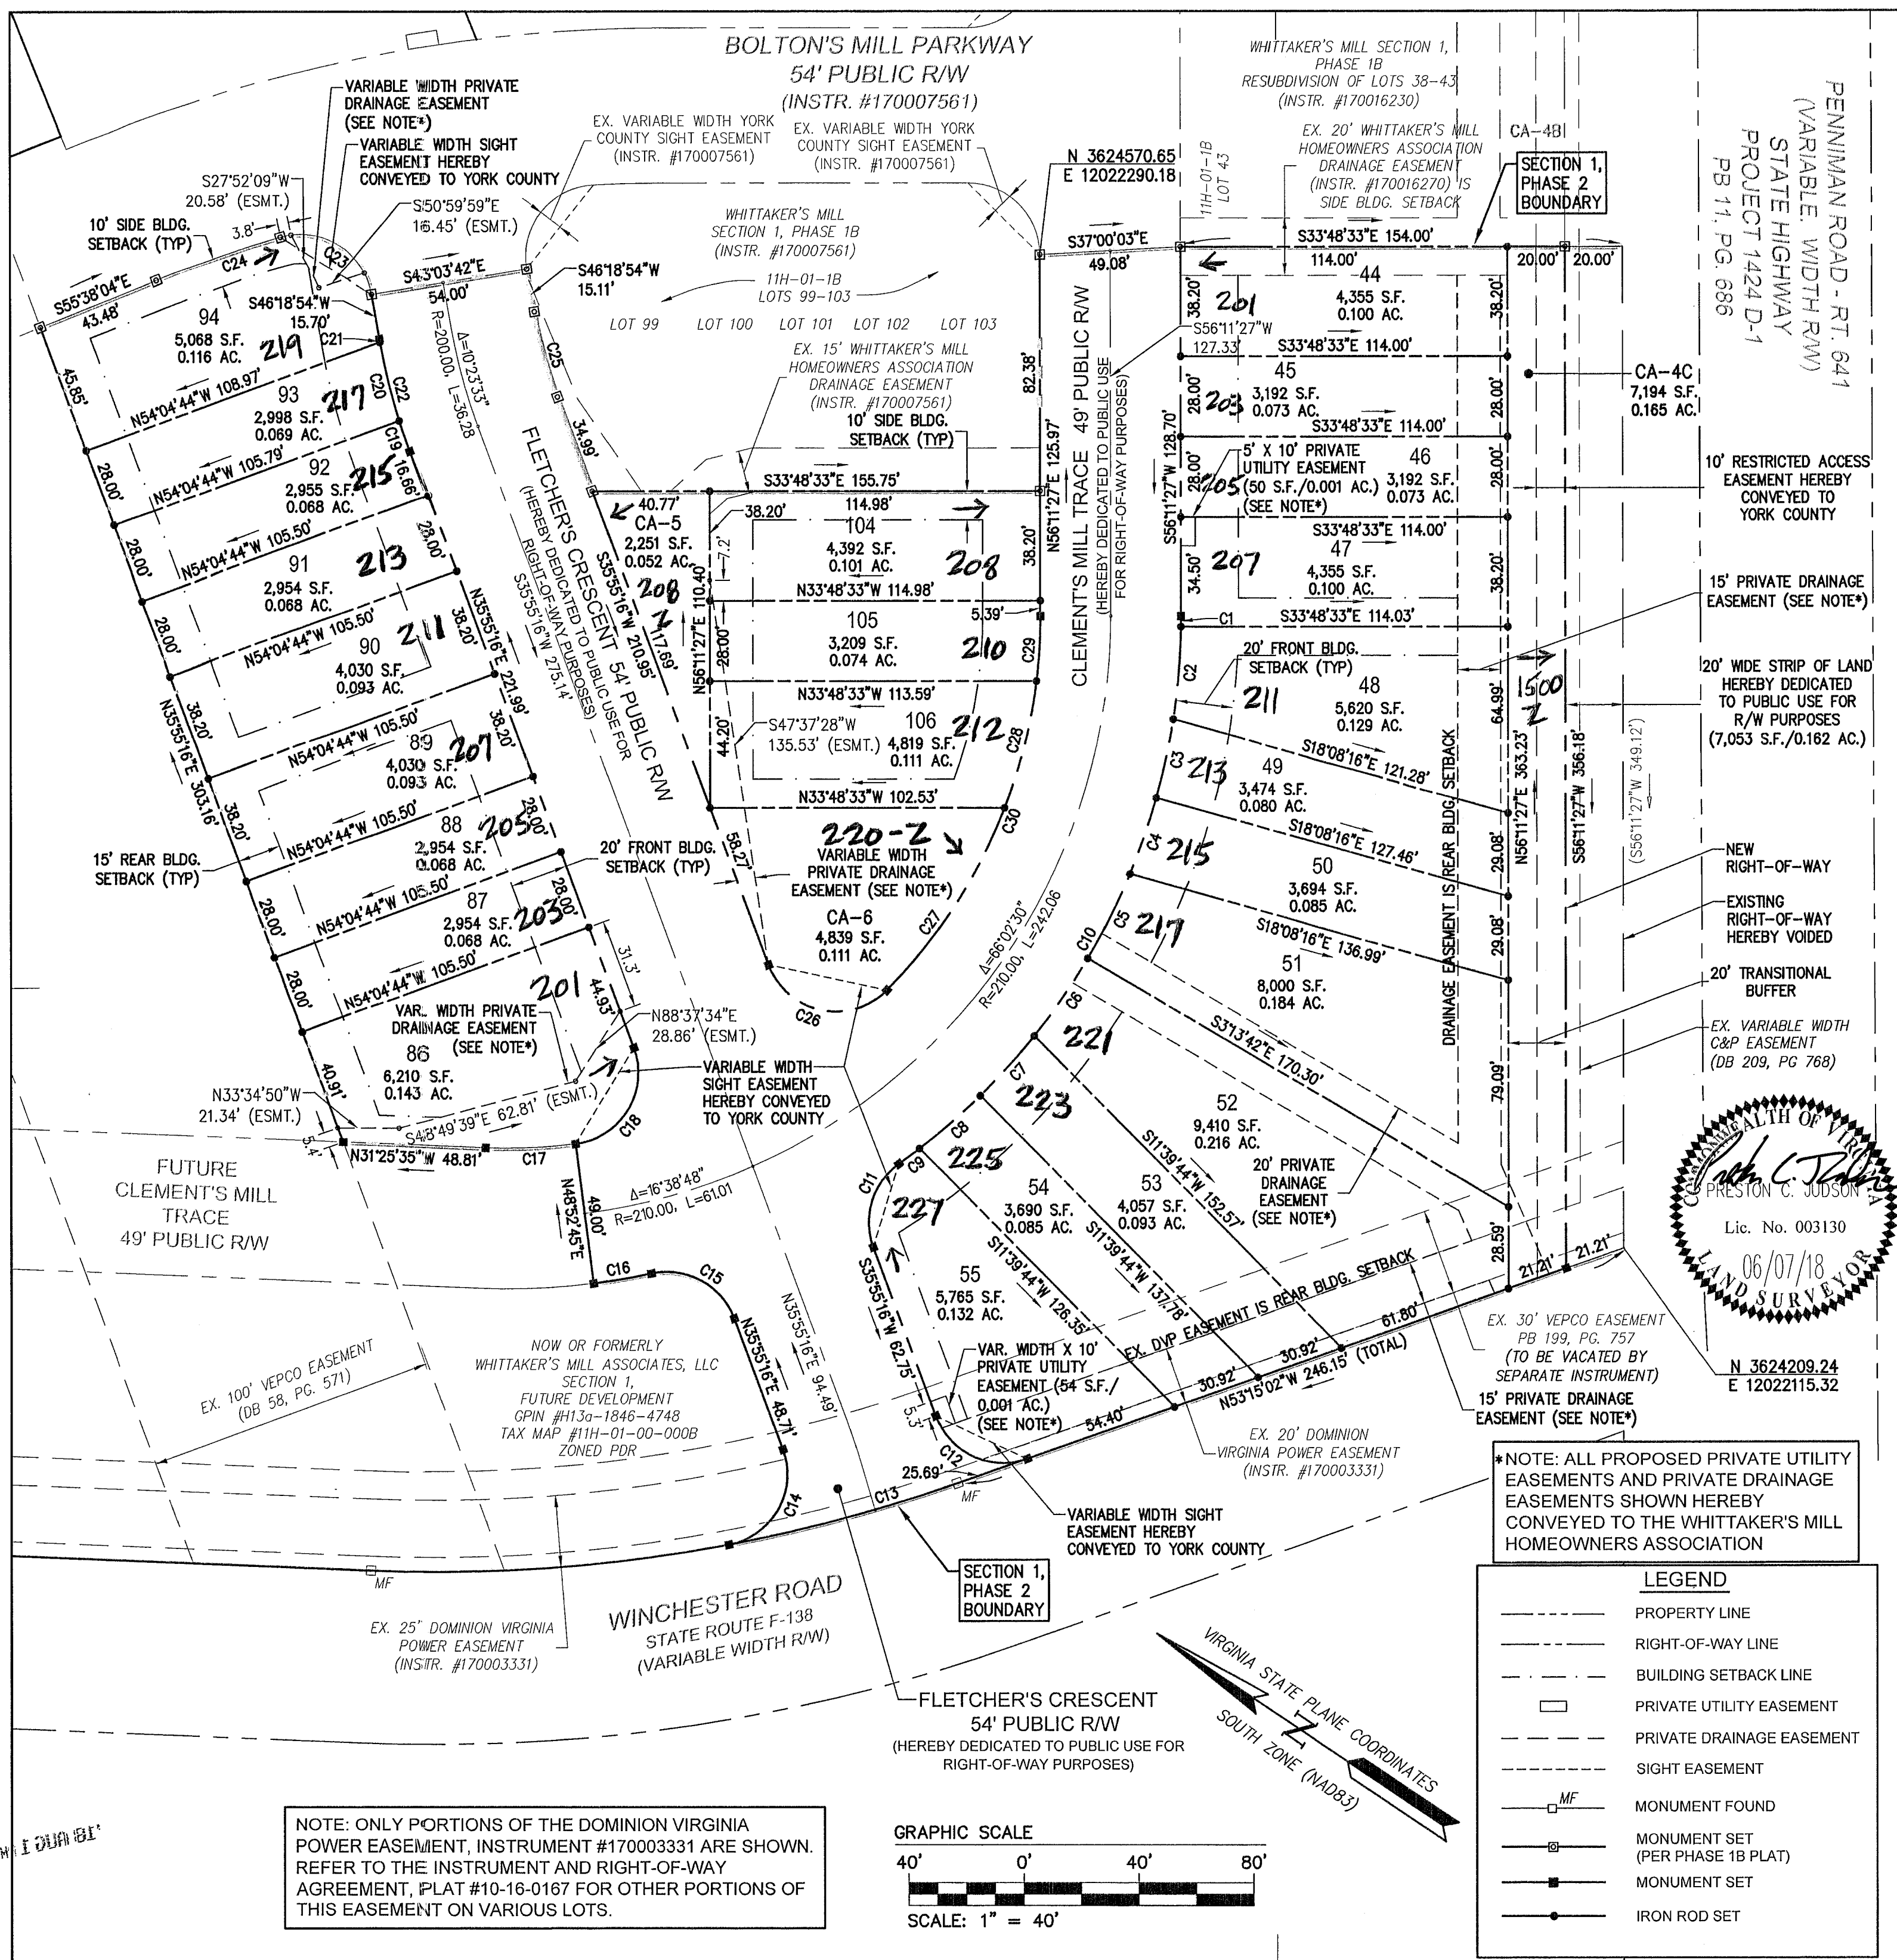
BOLTON'S MILL PARKWAY
54' PUBLIC R/W
(INSTR. #170007561)

WHITTAKER'S MILL SECTION 1, PHASE 1B
RESUBDIVISION OF LOTS 38-43
(INSTR. #170016230)

PENNIMAN ROAD - RT. 641
(VARIABLE WIDTH R/W)
STATE HIGHWAY
PROJECT 1424 D-1
PB 11, PG. 686

VARIABLE WIDTH PRIVATE DRAINAGE EASEMENT (SEE NOTE*)
VARIABLE WIDTH SIGHT EASEMENT HEREBY CONVEYED TO YORK COUNTY

EX. VARIABLE WIDTH YORK COUNTY SIGHT EASEMENT (INSTR. #170007561)
EX. VARIABLE WIDTH YORK COUNTY SIGHT EASEMENT (INSTR. #170007561)

EX. 20' WHITTAKER'S MILL HOMEOWNERS ASSOCIATION DRAINAGE EASEMENT (INSTR. #170016270) IS SIDE BLDG. SETBACK

CA-4B
SECTION 1, PHASE 2 BOUNDARY

N 3624570.65
E 12022290.18

11H-01-1B
LOT 43

S27°52'09"W
20.58' (ESMT.)
10' SIDE BLDG. SETBACK (TYP)
3.8'
S50°59'59"E
16.45' (ESMT.)
C24
C23
S43°03'42"E
54.00'
S46°18'54"W
15.11'
S55°38'04"E
43.48'
S46°18'54"W
15.70'
94
5,068 S.F.
0.116 AC.
219
C21
45.85'
93
2,998 S.F.
0.069 AC.
217
C20
C22
N54°04'44"W 108.97'
N54°04'44"W 105.79'
C19
92
2,955 S.F.
0.068 AC.
215
16.66'
28.00'
28.00'
91
2,954 S.F.
0.068 AC.
213
N54°04'44"W 105.50'
28.00'
28.00'
90
4,030 S.F.
0.093 AC.
211
N54°04'44"W 105.50'
38.20'
N35°55'16"E 221.99'
38.20'
N35°55'16"E 303.16'
89
4,030 S.F.
0.093 AC.
207
N54°04'44"W 105.50'
38.20'
38.20'
88
2,954 S.F.
0.068 AC.
205
N54°04'44"W 105.50'
28.00'
15' REAR BLDG. SETBACK (TYP)
28.00'
87
2,954 S.F.
0.068 AC.
203
N54°04'44"W 105.50'
28.00'
28.00'
201
VAR. WIDTH PRIVATE DRAINAGE EASEMENT (SEE NOTE*)
86
6,210 S.F.
0.143 AC.
31.3'
44.93'
N88°37'34"E
28.86' (ESMT.)
40.91'
N33°34'50"W
21.34' (ESMT.)
5.4'
S48°49'39"E 62.81' (ESMT.)
N31°25'35"W 48.81'
C17
C18

R=200.00, L=36.28
Δ=10°23'33"

WHITTAKER'S MILL SECTION 1, PHASE 1B (INSTR. #170007561)
11H-01-1B
LOTS 99-103
LOT 99 LOT 100 LOT 101 LOT 102 LOT 103
EX. 15' WHITTAKER'S MILL HOMEOWNERS ASSOCIATION DRAINAGE EASEMENT (INSTR. #170007561)
10' SIDE BLDG. SETBACK (TYP)
C25
34.99'
82.38'
S37°00'03"E
49.08'

FLETCHER'S CRESCENT 54' PUBLIC R/W
(HEREBY DEDICATED TO PUBLIC USE FOR RIGHT-OF-WAY PURPOSES)
S35°55'16"W 275.14'
S35°55'16"W 210.95'
117.69'
40.77'
CA-5
2,251 S.F.
0.052 AC.
208
S33°48'33"E 155.75'
114.98'
38.20'
7.2'
104
4,392 S.F.
0.101 AC.
208
N56°11'27"E 110.40'
N33°48'33"W 114.98'
38.20'
5.39'
105
3,209 S.F.
0.074 AC.
210
28.00'
C29
N33°48'33"W 113.59'
44.20'
S47°37'28"W
135.53' (ESMT.)
106
4,819 S.F.
0.111 AC.
212
C28
N33°48'33"W 102.53'
58.27'
220-2
VARIABLE WIDTH PRIVATE DRAINAGE EASEMENT (SEE NOTE*)
C30
20' FRONT BLDG. SETBACK (TYP)
CA-6
4,839 S.F.
0.111 AC.
C27
C26

CLEMENT'S MILL TRACE 49' PUBLIC R/W
(HEREBY DEDICATED TO PUBLIC USE FOR RIGHT-OF-WAY PURPOSES)
N56°11'27"E 125.97'
Δ=66°02'30"
R=210.00, L=242.06

S33°48'33"E 154.00'
114.00'
20.00'
20.00'
44
201
4,355 S.F.
0.100 AC.
38.20'
38.20'
S56°11'27"W
127.33'
S33°48'33"E 114.00'
45
203
3,192 S.F.
0.073 AC.
28.00'
28.00'
S33°48'33"E 114.00'
CA-4C
7,194 S.F.
0.165 AC.
S56°11'27"W 128.70'
28.00'
5' X 10' PRIVATE UTILITY EASEMENT (50 S.F./0.001 AC.) (SEE NOTE*)
205
46
3,192 S.F.
0.073 AC.
28.00'
S33°48'33"E 114.00'
47
207
4,355 S.F.
0.100 AC.
34.50'
38.20'
C1
S33°48'33"E 114.03'
C2
20' FRONT BLDG. SETBACK (TYP)
48
211
5,620 S.F.
0.129 AC.
64.99'
1500
2
N56°11'27"E 363.23'
S56°11'27"W 356.18'
(S56°11'27"W 349.12')
C3
213
49
3,474 S.F.
0.080 AC.
S18°08'16"E 121.28'
C4
215
S18°08'16"E 127.46'
50
3,694 S.F.
0.085 AC.
29.08'
C5
217
S18°08'16"E 136.99'
29.08'
51
8,000 S.F.
0.184 AC.
C10
C6
221
DRAINAGE EASEMENT IS REAR BLDG. SETBACK
S31°13'42"E 170.30'
79.09'
C7
223
52
9,410 S.F.
0.216 AC.
20' PRIVATE DRAINAGE EASEMENT (SEE NOTE*)
S11°39'44"W 152.57'
C8
225
C9
C11
227
54
3,690 S.F.
0.085 AC.
53
4,057 S.F.
0.093 AC.
S11°39'44"W 126.35'
S11°39'44"W 137.78'
55
5,765 S.F.
0.132 AC.
S35°55'16"W 62.75'
5.3'
VAR. WIDTH X 10' PRIVATE UTILITY EASEMENT (54 S.F./ 0.001 AC.) (SEE NOTE*)
C12
54.40'
EX. DVP EASEMENT IS REAR BLDG. SETBACK
30.92'
30.92'
61.80'
N53°15'02"W 246.15' (TOTAL)
28.59'
21.21'
21.21'

10' RESTRICTED ACCESS EASEMENT HEREBY CONVEYED TO YORK COUNTY
15' PRIVATE DRAINAGE EASEMENT (SEE NOTE*)
20' WIDE STRIP OF LAND HEREBY DEDICATED TO PUBLIC USE FOR R/W PURPOSES (7,053 S.F./0.162 AC.)
NEW RIGHT-OF-WAY
EXISTING RIGHT-OF-WAY HEREBY VOIDED
20' TRANSITIONAL BUFFER
EX. VARIABLE WIDTH C&P EASEMENT (DB 209, PG 768)

COMMONWEALTH OF VIRGINIA
PRESTON C. JUDSON
Lic. No. 003130
06/07/18
LAND SURVEYOR

VARIABLE WIDTH SIGHT EASEMENT HEREBY CONVEYED TO YORK COUNTY

FUTURE CLEMENT'S MILL TRACE 49' PUBLIC R/W

Δ=16°38'48"
R=210.00, L=61.01
N48°52'45"E
49.00'
C16
C15
N35°55'16"E 48.71'
N35°55'16"E 94.49'
C14
C13
25.69'
MF

EX. 100' VEPCO EASEMENT (DB 58, PG. 571)

NOW OR FORMERLY WHITTAKER'S MILL ASSOCIATES, LLC SECTION 1, FUTURE DEVELOPMENT GPIN #H13a-1846-4748 TAX MAP #11H-01-00-000B ZONED PDR

EX. 30' VEPCO EASEMENT PB 199, PG. 757 (TO BE VACATED BY SEPARATE INSTRUMENT)
15' PRIVATE DRAINAGE EASEMENT (SEE NOTE*)
N 3624209.24
E 12022115.32

EX. 20' DOMINION VIRGINIA POWER EASEMENT (INSTR. #170003331)

VARIABLE WIDTH SIGHT EASEMENT HEREBY CONVEYED TO YORK COUNTY

*NOTE: ALL PROPOSED PRIVATE UTILITY EASEMENTS AND PRIVATE DRAINAGE EASEMENTS SHOWN HEREBY CONVEYED TO THE WHITTAKER'S MILL HOMEOWNERS ASSOCIATION

MF

SECTION 1, PHASE 2 BOUNDARY

WINCHESTER ROAD
STATE ROUTE F-138
(VARIABLE WIDTH R/W)

EX. 25' DOMINION VIRGINIA POWER EASEMENT (INSTR. #170003331)

FLETCHER'S CRESCENT
54' PUBLIC R/W
(HEREBY DEDICATED TO PUBLIC USE FOR RIGHT-OF-WAY PURPOSES)

VIRGINIA STATE PLANE COORDINATES SOUTH ZONE (NAD83)

LEGEND
PROPERTY LINE
RIGHT-OF-WAY LINE
BUILDING SETBACK LINE
PRIVATE UTILITY EASEMENT
PRIVATE DRAINAGE EASEMENT
SIGHT EASEMENT
MF MONUMENT FOUND
MONUMENT SET (PER PHASE 1B PLAT)
MONUMENT SET
IRON ROD SET

NOTE: ONLY PORTIONS OF THE DOMINION VIRGINIA POWER EASEMENT, INSTRUMENT #170003331 ARE SHOWN. REFER TO THE INSTRUMENT AND RIGHT-OF-WAY AGREEMENT, PLAT #10-16-0167 FOR OTHER PORTIONS OF THIS EASEMENT ON VARIOUS LOTS.

GRAPHIC SCALE
40' 0' 40' 80'
SCALE: 1" = 40'

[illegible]